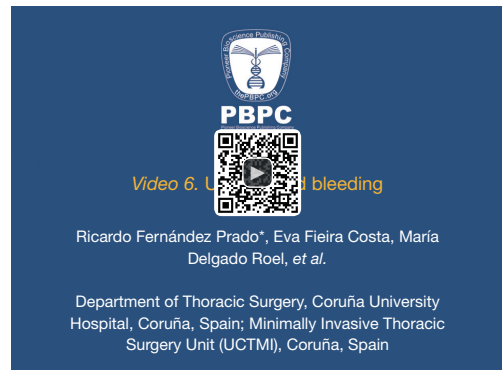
Pioneer Bioscience Publishing Company
thePBPC.org

PBPC

*Video 6.* U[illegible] bleeding

Ricardo Fernández Prado*, Eva Fieira Costa, María Delgado Roel, *et al*.

Department of Thoracic Surgery, Coruña University Hospital, Coruña, Spain; Minimally Invasive Thoracic Surgery Unit (UCTMI), Coruña, Spain